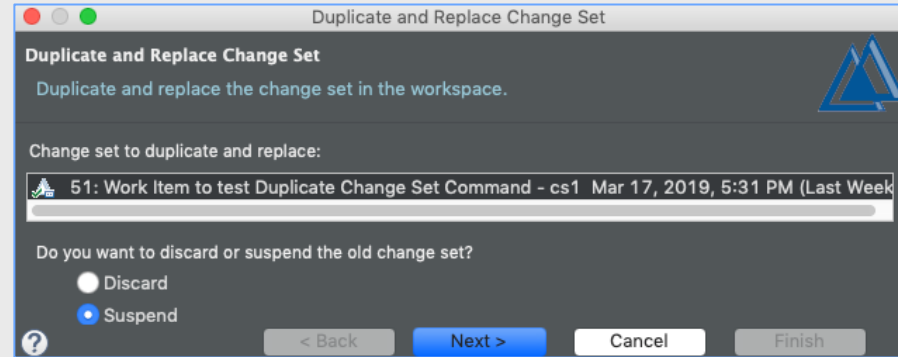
Duplicate and Replace Change Set

Duplicate and Replace Change Set

Duplicate and replace the change set in the workspace.

Change set to duplicate and replace:

51: Work Item to test Duplicate Change Set Command - cs1 Mar 17, 2019, 5:31 PM (Last Week

Do you want to discard or suspend the old change set?

Discard

Suspend

?

< Back

Next >

Cancel

Finish